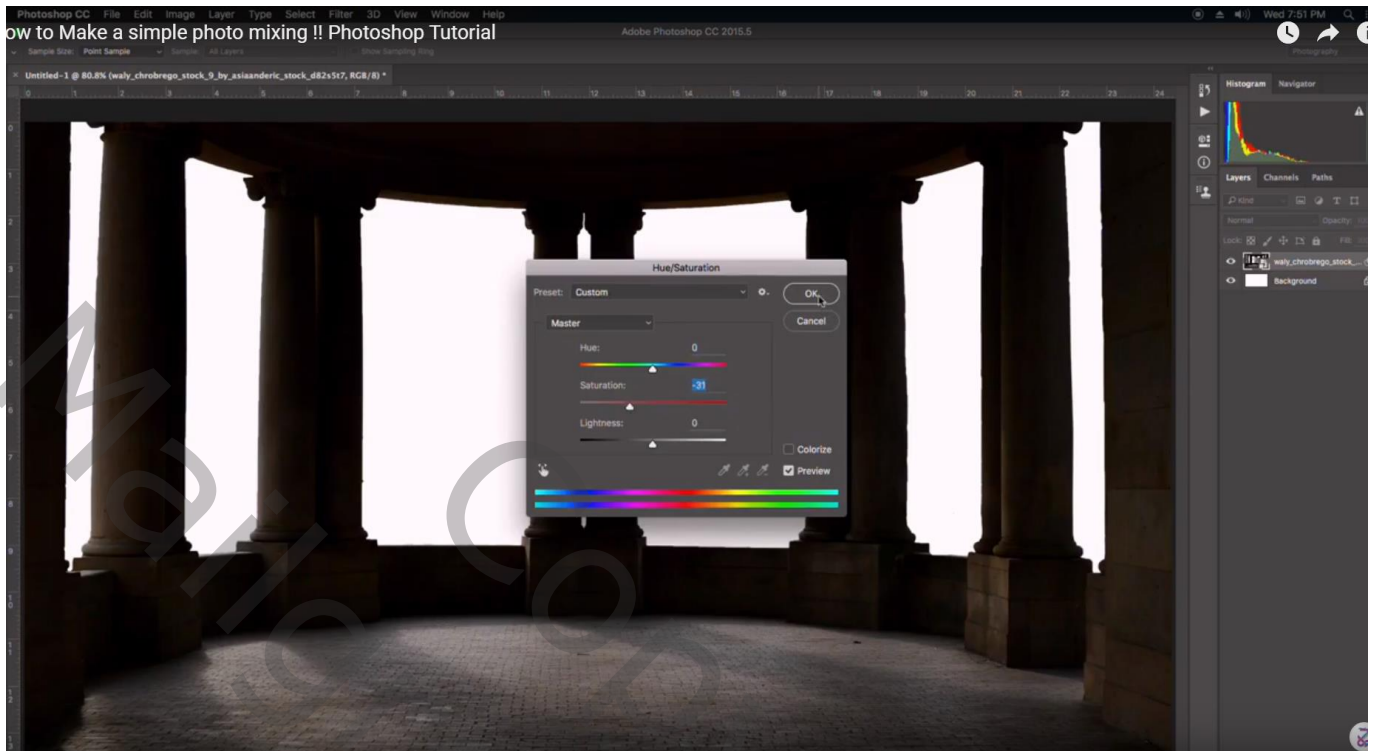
Photoshop CC File Edit Image Layer Type Select Filter 3D View Window Help

ow to Make a simple photo mixing !! Photoshop Tutorial

Adobe Photoshop CC 2015.5

Wed 7:51 PM

Sample Size: Point Sample Sample: All Layers Show Sampling Ring

Photography

Untitled-1 @ 80.8% (waly_chrobrego_stock_9_by_asiaanderic_stock_d82s5t7, RGB/8) *

Histogram Navigator

Layers Channels Paths

Kind

Normal Opacity:

Lock: Fill:

waly_chrobrego_stock_...

Background

Hue/Saturation

Preset: Custom

OK

Cancel

Master

Hue: 0

Saturation: -31

Lightness: 0

Colorize

Preview

Mallo Co